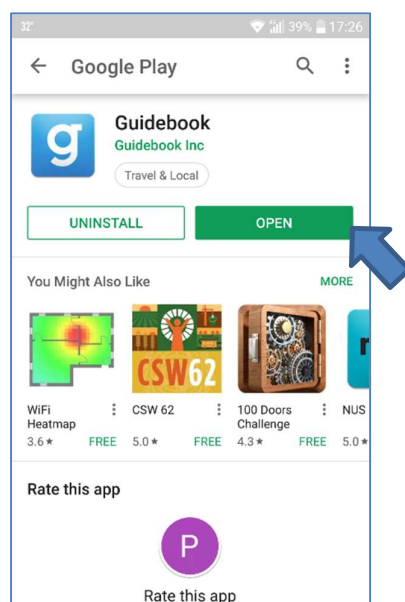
32° 39% 17:26

Google Play

g

Guidebook

Guidebook Inc

Travel & Local

UNINSTALL

OPEN

You Might Also Like

MORE

CSW62

WiFi Heatmap
3.6★ FREE

CSW 62
5.0★ FREE

100 Doors Challenge
4.3★ FREE

NUS
5.0★

Rate this app

P

Rate this app